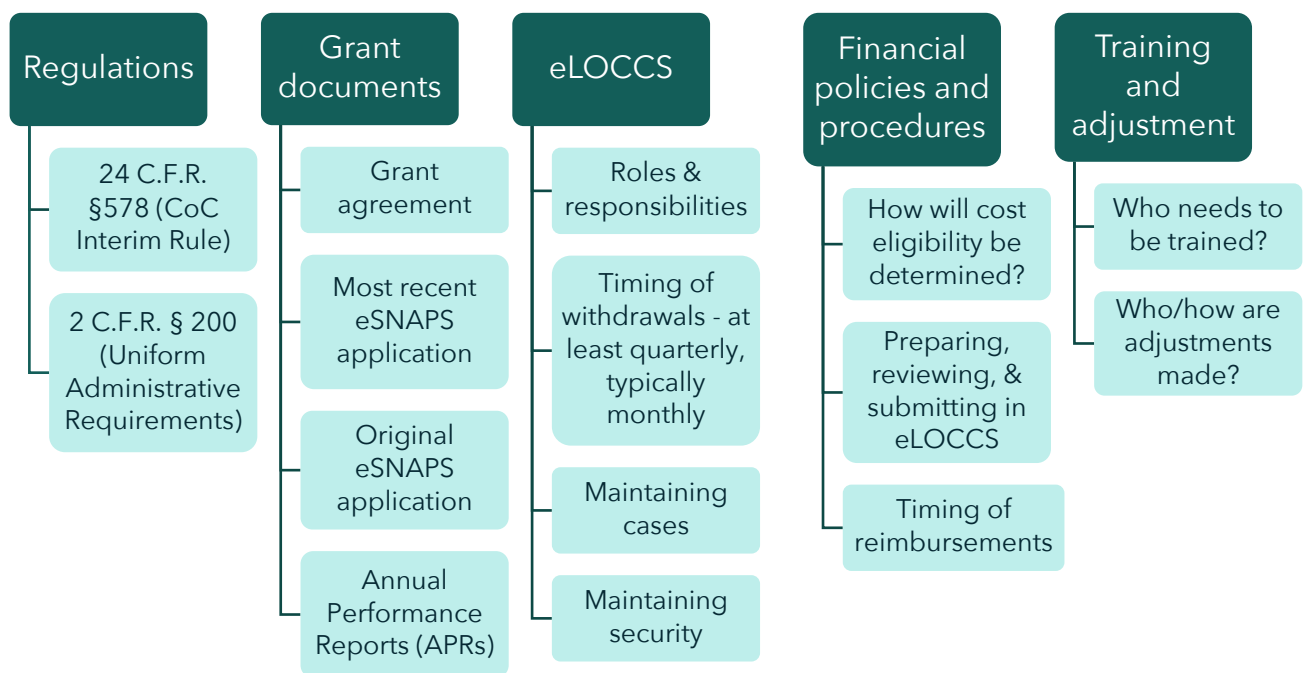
Regulations

24 C.F.R. §578 (CoC Interim Rule)

2 C.F.R. § 200 (Uniform Administrative Requirements)

Grant documents

Grant agreement

Most recent eSNAPS application

Original eSNAPS application

Annual Performance Reports (APRs)

eLOCCS

Roles & responsibilities

Timing of withdrawals - at least quarterly, typically monthly

Maintaining cases

Maintaining security

Financial policies and procedures

How will cost eligibility be determined?

Preparing, reviewing, & submitting in eLOCCS

Timing of reimbursements

Training and adjustment

Who needs to be trained?

Who/how are adjustments made?